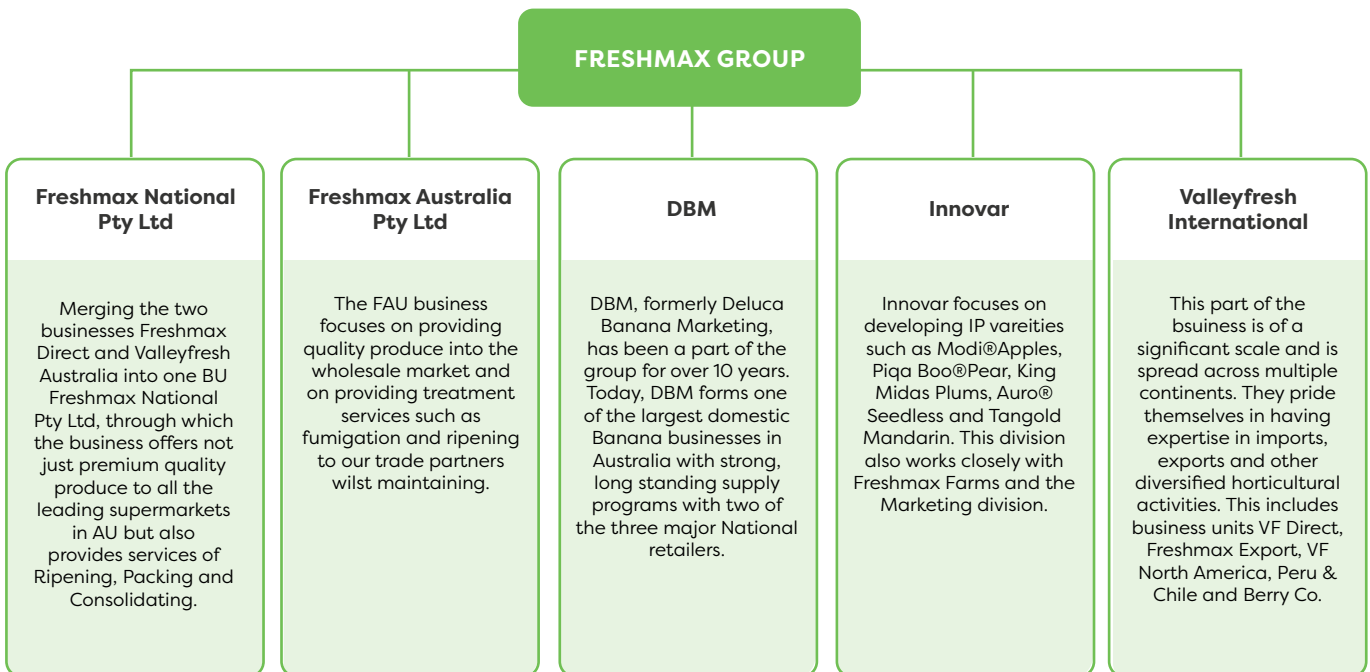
FRESHMAX GROUP

Freshmax National Pty Ltd

Merging the two businesses Freshmax Direct and Valleyfresh Australia into one BU Freshmax National Pty Ltd, through which the business offers not just premium quality produce to all the leading supermarkets in AU but also provides services of Ripening, Packing and Consolidating.

Freshmax Australia Pty Ltd

The FAU business focuses on providing quality produce into the wholesale market and on providing treatment services such as fumigation and ripening to our trade partners wilst maintaining.

DBM

DBM, formerly Deluca Banana Marketing, has been a part of the group for over 10 years. Today, DBM forms one of the largest domestic Banana businesses in Australia with strong, long standing supply programs with two of the three major National retailers.

Innovar

Innovar focuses on developing IP vareities such as Modi®Apples, Piqa Boo®Pear, King Midas Plums, Auro® Seedless and Tangold Mandarin. This division also works closely with Freshmax Farms and the Marketing division.

Valleyfresh International

This part of the bsuiness is of a significant scale and is spread across multiple continents. They pride themselves in having expertise in imports, exports and other diversified horticultural activities. This includes business units VF Direct, Freshmax Export, VF North America, Peru & Chile and Berry Co.